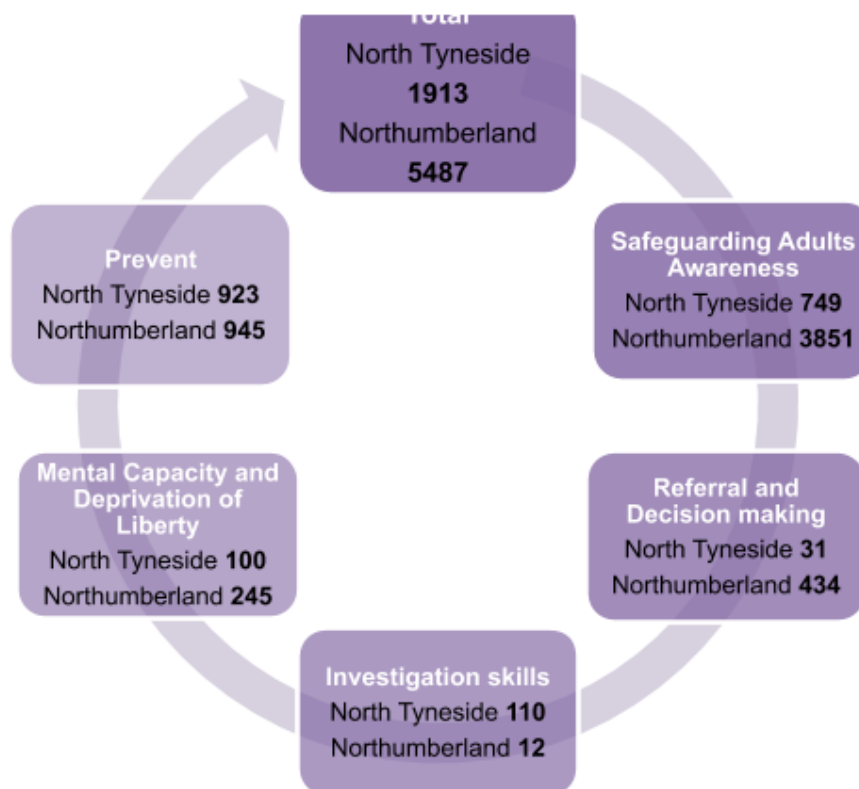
Total
North Tyneside
1913
Northumberland
5487

Safeguarding Adults Awareness
North Tyneside 749
Northumberland 3851

Referral and Decision making
North Tyneside 31
Northumberland 434

Investigation skills
North Tyneside 110
Northumberland 12

Mental Capacity and Deprivation of Liberty
North Tyneside 100
Northumberland 245

Prevent
North Tyneside 923
Northumberland 945